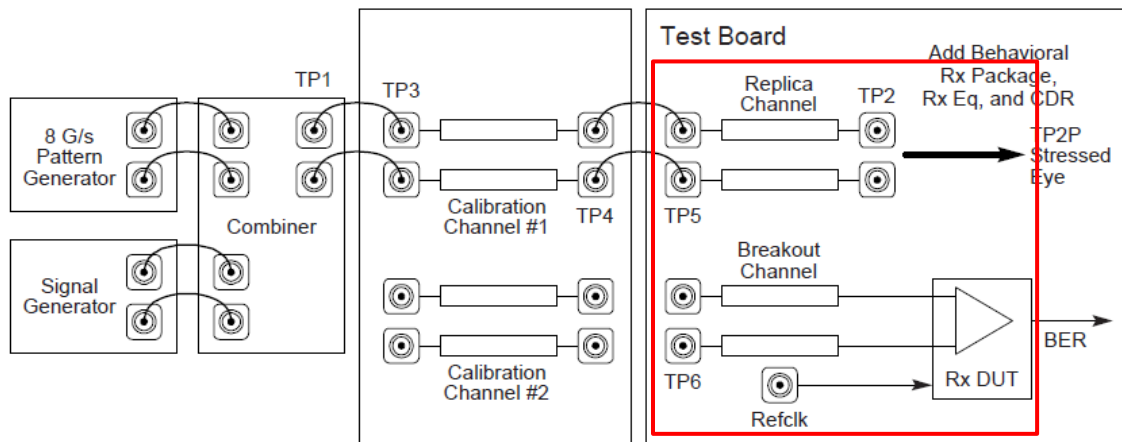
Test Board

Add Behavioral Rx Package, Rx Eq, and CDR

TP1

TP3

8 G/s Pattern Generator

Replica Channel

TP2

TP2P Stressed Eye

Combiner

Calibration Channel #1

TP4

TP5

Signal Generator

Breakout Channel

BER

Calibration Channel #2

TP6

Refclk

Rx DUT